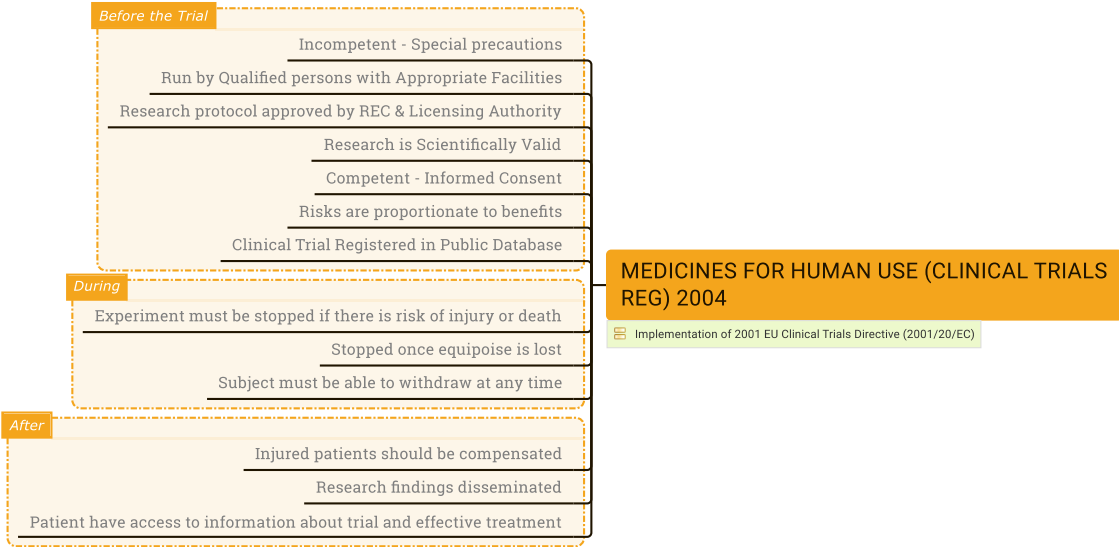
MEDICINES FOR HUMAN USE (CLINICAL TRIALS REG) 2004

Implementation of 2001 EU Clinical Trials Directive (2001/20/EC)

Before the Trial

Incompetent - Special precautions

Run by Qualified persons with Appropriate Facilities

Research protocol approved by REC & Licensing Authority

Research is Scientifically Valid

Competent - Informed Consent

Risks are proportionate to benefits

Clinical Trial Registered in Public Database

During

Experiment must be stopped if there is risk of injury or death

Stopped once equipoise is lost

Subject must be able to withdraw at any time

After

Injured patients should be compensated

Research findings disseminated

Patient have access to information about trial and effective treatment